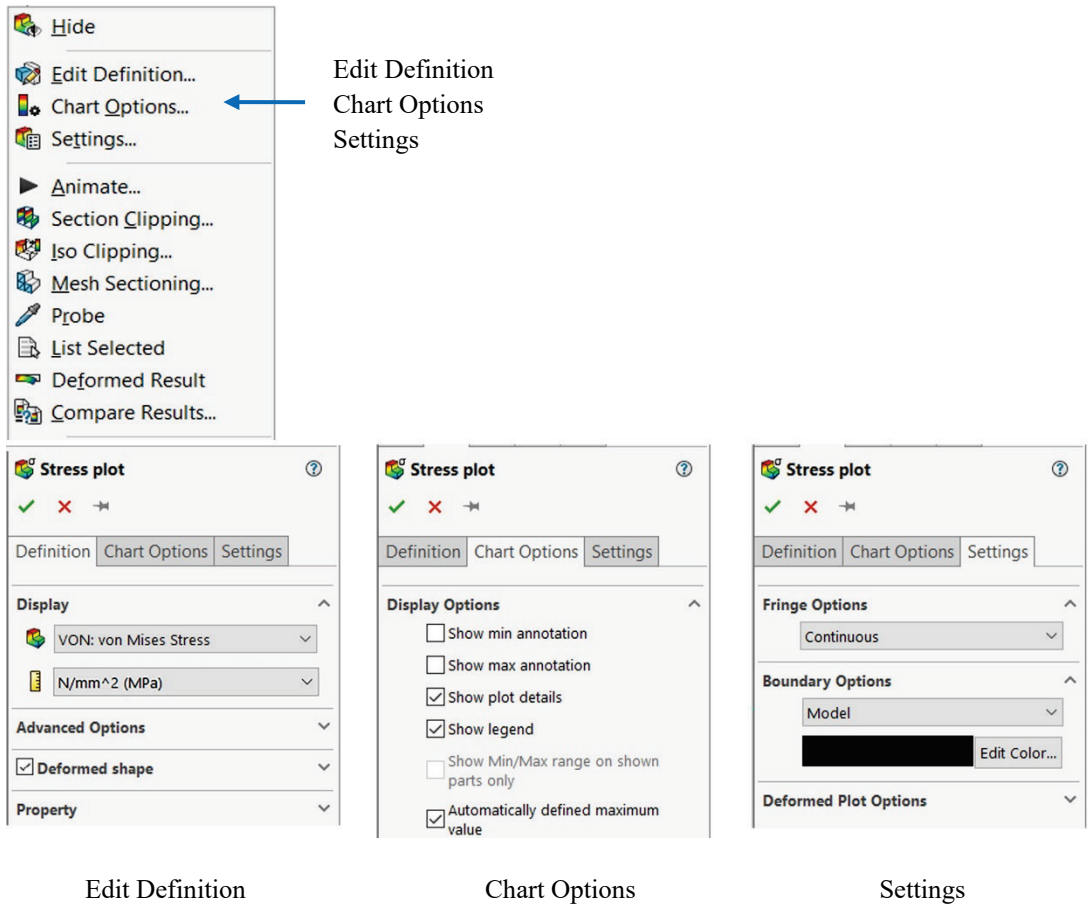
Hide
Edit Definition...
Chart Options...
Settings...
Animate...
Section Clipping...
Iso Clipping...
Mesh Sectioning...
Probe
List Selected
Deformed Result
Compare Results...

Edit Definition
Chart Options
Settings

Stress plot
Definition | Chart Options | Settings
Display
VON: von Mises Stress
N/mm^2 (MPa)
Advanced Options
Deformed shape
Property

Stress plot
Definition | Chart Options | Settings
Display Options
Show min annotation
Show max annotation
Show plot details
Show legend
Show Min/Max range on shown parts only
Automatically defined maximum value

Stress plot
Definition | Chart Options | Settings
Fringe Options
Continuous
Boundary Options
Model
Edit Color...
Deformed Plot Options

Edit Definition
Chart Options
Settings